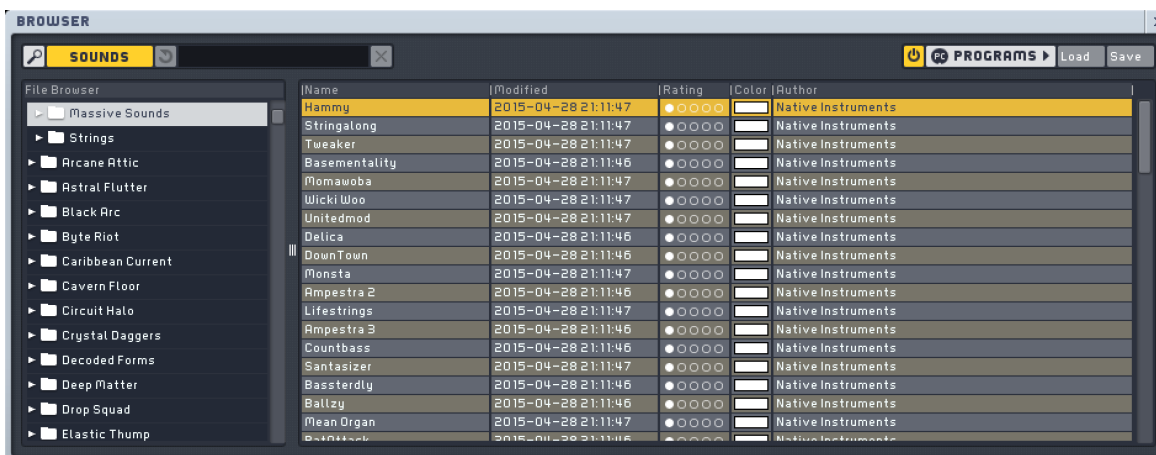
BROWSER

SOUNDS

PROGRAMS ▶ Load Save

File Browser

Massive Sounds
Strings
Arcane Attic
Astral Flutter
Black Arc
Byte Riot
Caribbean Current
Cavern Floor
Circuit Halo
Crystal Daggers
Decoded Forms
Deep Matter
Drop Squad
Elastic Thump

| Name | Modified | Rating | Color | Author |
|---|---|---|---|---|
| Hammy | 2015-04-28 21:11:47 | ●○○○○ | | Native Instruments |
| Stringalong | 2015-04-28 21:11:47 | ●○○○○ | | Native Instruments |
| Tweaker | 2015-04-28 21:11:47 | ●○○○○ | | Native Instruments |
| Basementality | 2015-04-28 21:11:46 | ●○○○○ | | Native Instruments |
| Momawoba | 2015-04-28 21:11:47 | ●○○○○ | | Native Instruments |
| Wicki Woo | 2015-04-28 21:11:47 | ●○○○○ | | Native Instruments |
| Unitedmod | 2015-04-28 21:11:47 | ●○○○○ | | Native Instruments |
| Delica | 2015-04-28 21:11:46 | ●○○○○ | | Native Instruments |
| DownTown | 2015-04-28 21:11:46 | ●○○○○ | | Native Instruments |
| Monsta | 2015-04-28 21:11:47 | ●○○○○ | | Native Instruments |
| Ampestra 2 | 2015-04-28 21:11:46 | ●○○○○ | | Native Instruments |
| Lifestrings | 2015-04-28 21:11:47 | ●○○○○ | | Native Instruments |
| Ampestra 3 | 2015-04-28 21:11:46 | ●○○○○ | | Native Instruments |
| Countbass | 2015-04-28 21:11:46 | ●○○○○ | | Native Instruments |
| Santasizer | 2015-04-28 21:11:47 | ●○○○○ | | Native Instruments |
| Bassterdly | 2015-04-28 21:11:46 | ●○○○○ | | Native Instruments |
| Ballzy | 2015-04-28 21:11:46 | ●○○○○ | | Native Instruments |
| Mean Organ | 2015-04-28 21:11:47 | ●○○○○ | | Native Instruments |
| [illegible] | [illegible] | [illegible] | | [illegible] |